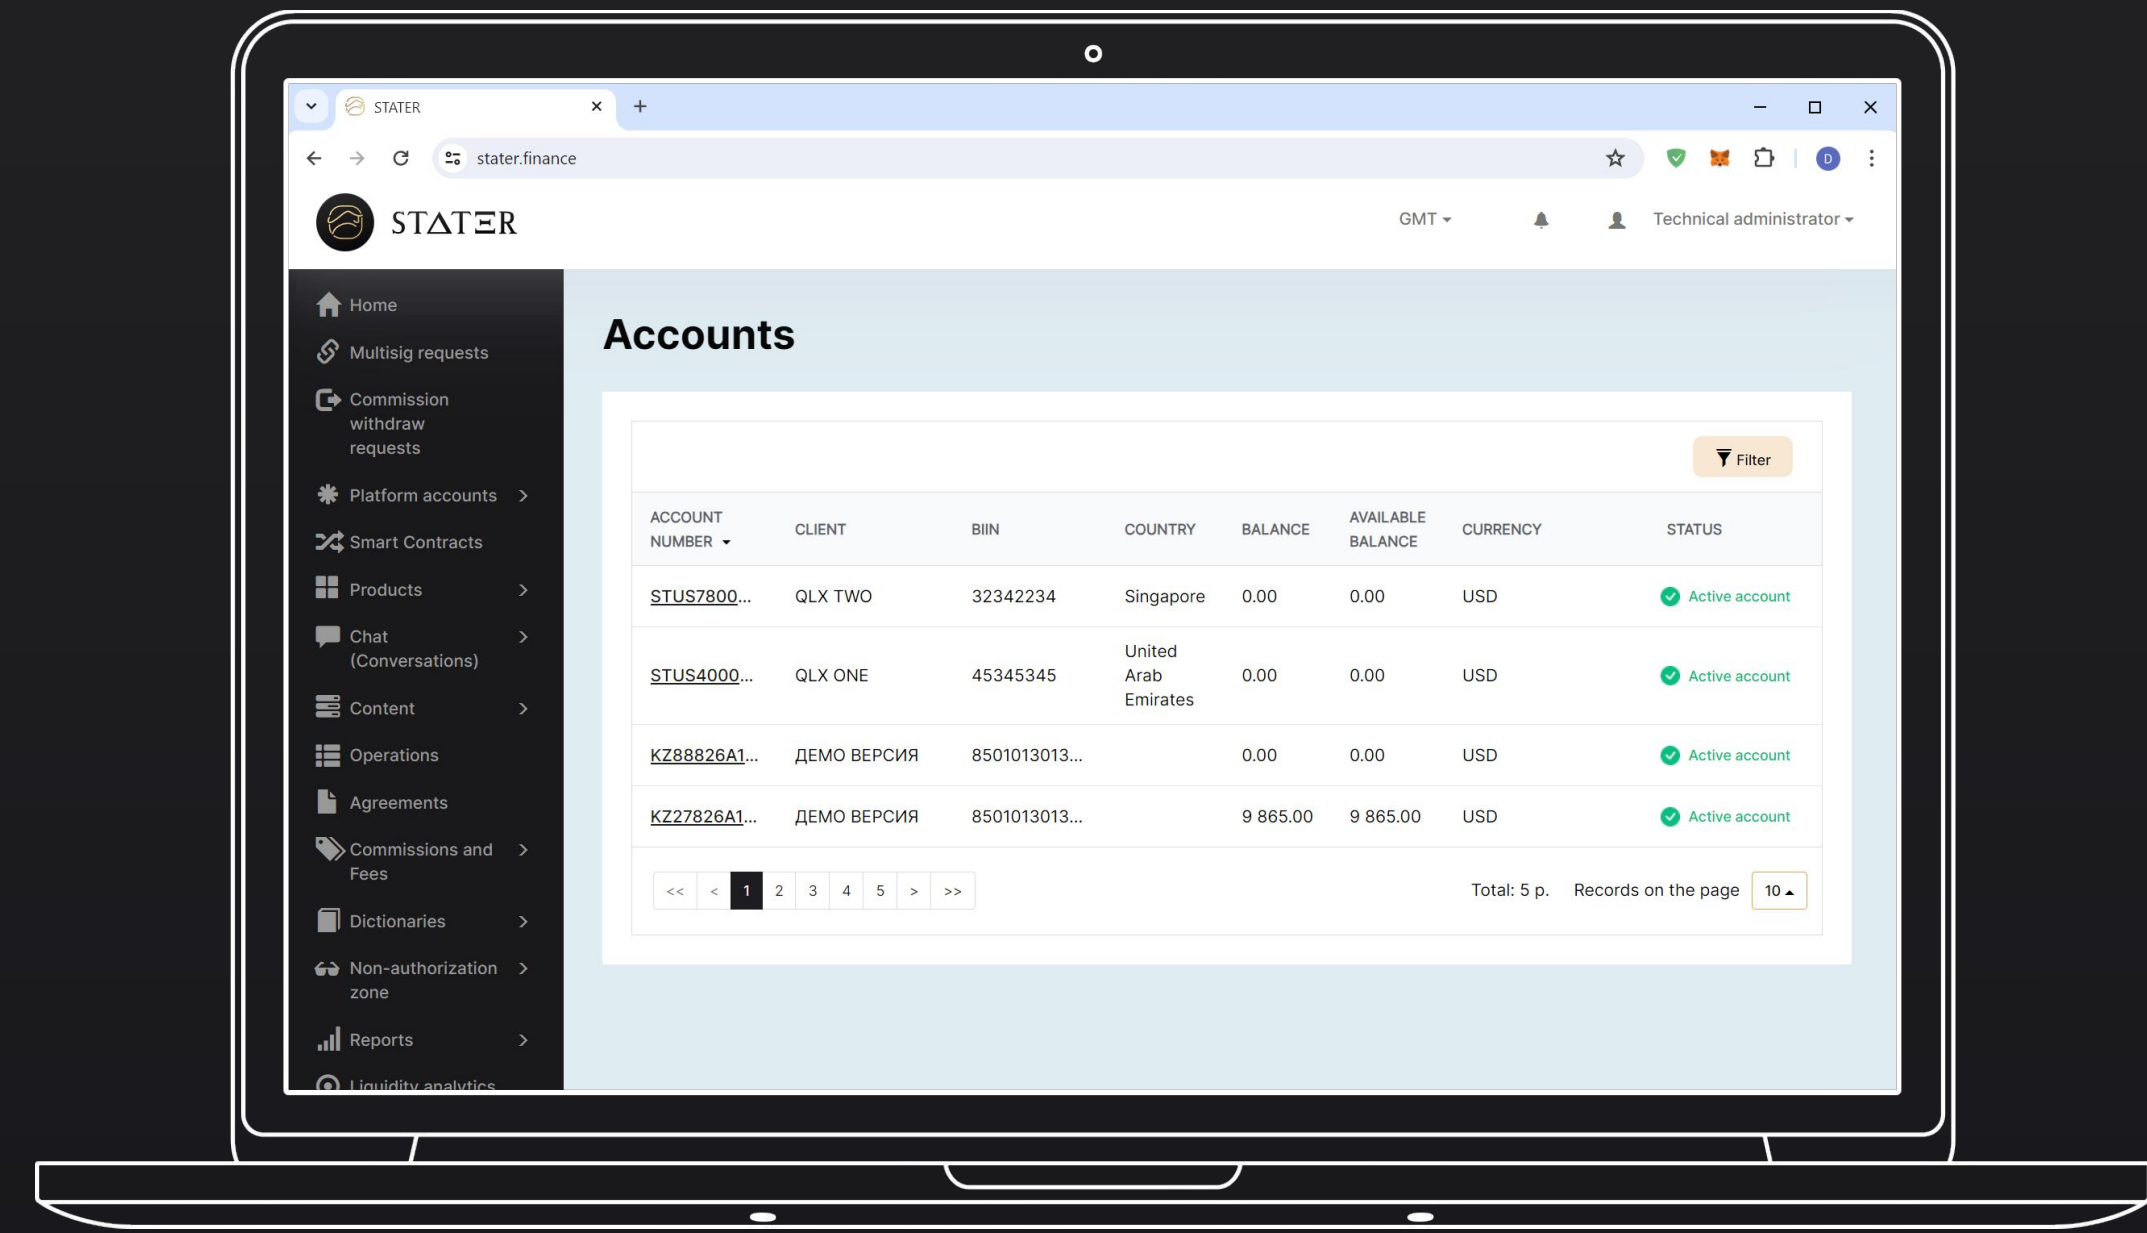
STATER

stater.finance

D

STATΞR

GMT

Technical administrator

Home
Multisig requests
Commission withdraw requests
Platform accounts
Smart Contracts
Products
Chat (Conversations)
Content
Operations
Agreements
Commissions and Fees
Dictionaries
Non-authorization zone
Reports
Liquidity analytics

Accounts

Filter

| ACCOUNT NUMBER | CLIENT | BIIN | COUNTRY | BALANCE | AVAILABLE BALANCE | CURRENCY | STATUS |
|---|---|---|---|---|---|---|---|
| STUS7800... | QLX TWO | 32342234 | Singapore | 0.00 | 0.00 | USD | Active account |
| STUS4000... | QLX ONE | 45345345 | United Arab Emirates | 0.00 | 0.00 | USD | Active account |
| KZ88826A1... | ДЕМО ВЕРСИЯ | 8501013013... | | 0.00 | 0.00 | USD | Active account |
| KZ27826A1... | ДЕМО ВЕРСИЯ | 8501013013... | | 9 865.00 | 9 865.00 | USD | Active account |

<< < 1 2 3 4 5 > >>

Total: 5 p. Records on the page 10